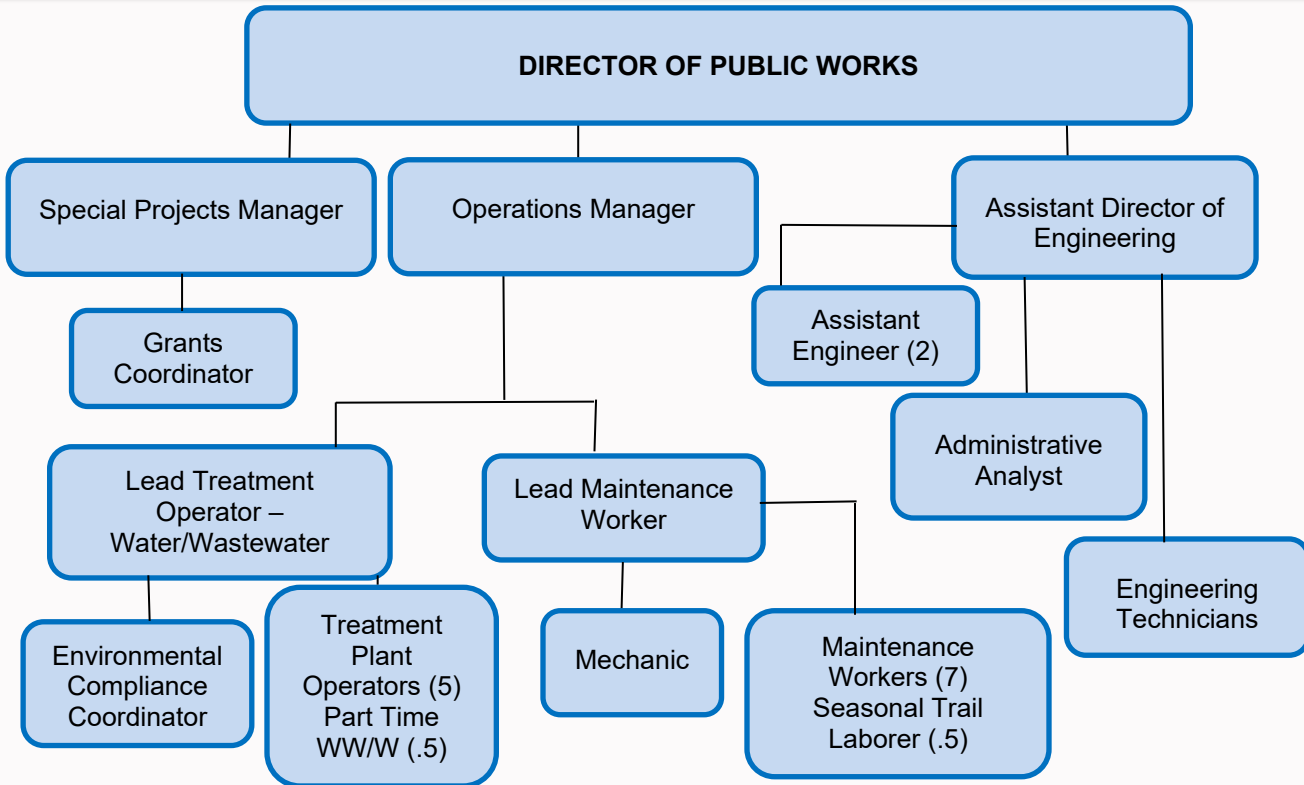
DIRECTOR OF PUBLIC WORKS

Special Projects Manager

Operations Manager

Assistant Director of Engineering

Grants Coordinator

Assistant Engineer (2)

Administrative Analyst

Lead Treatment Operator – Water/Wastewater

Lead Maintenance Worker

Engineering Technicians

Environmental Compliance Coordinator

Treatment Plant Operators (5) Part Time WW/W (.5)

Mechanic

Maintenance Workers (7) Seasonal Trail Laborer (.5)